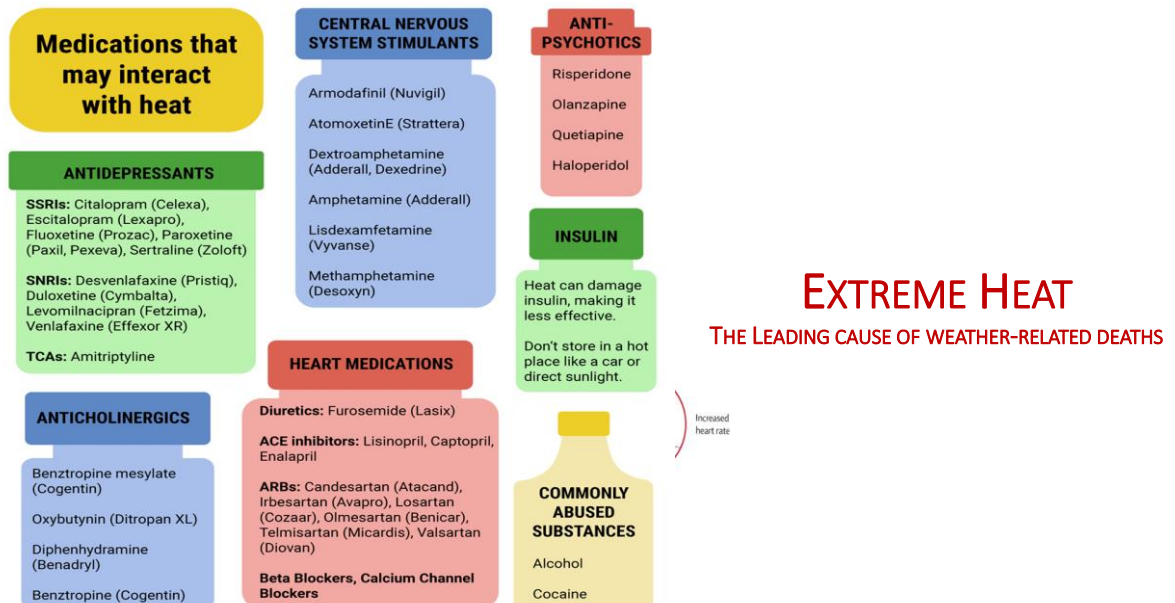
Medications that may interact with heat

ANTIDEPRESSANTS

SSRIs: Citalopram (Celexa), Escitalopram (Lexapro), Fluoxetine (Prozac), Paroxetine (Paxil, Pexeva), Sertraline (Zoloft)

SNRIs: Desvenlafaxine (Pristiq), Duloxetine (Cymbalta), Levomilnacipran (Fetzima), Venlafaxine (Effexor XR)

TCAs: Amitriptyline

ANTICHOLINERGICS

Benztropine mesylate (Cogentin)

Oxybutynin (Ditropan XL)

Diphenhydramine (Benadryl)

Benztropine (Cogentin)

CENTRAL NERVOUS SYSTEM STIMULANTS

Armodafinil (Nuvigil)

AtomoxetinE (Strattera)

Dextroamphetamine (Adderall, Dexedrine)

Amphetamine (Adderall)

Lisdexamfetamine (Vyvanse)

Methamphetamine (Desoxyn)

HEART MEDICATIONS

Diuretics: Furosemide (Lasix)

ACE inhibitors: Lisinopril, Captopril, Enalapril

ARBs: Candesartan (Atacand), Irbesartan (Avapro), Losartan (Cozaar), Olmesartan (Benicar), Telmisartan (Micardis), Valsartan (Diovan)

Beta Blockers, Calcium Channel Blockers

ANTI-PSYCHOTICS

Risperidone

Olanzapine

Quetiapine

Haloperidol

INSULIN

Heat can damage insulin, making it less effective.

Don't store in a hot place like a car or direct sunlight.

Increased heart rate

COMMONLY ABUSED SUBSTANCES

Alcohol

Cocaine

Extreme Heat

The Leading cause of weather-related deaths